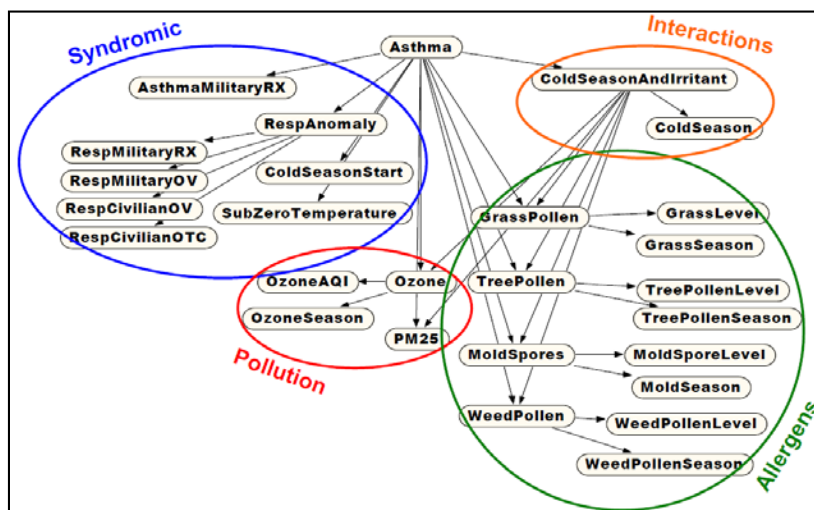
Syndromic

Interactions

Asthma

AsthmaMilitaryRX

ColdSeasonAndIrritant

RespAnomaly

ColdSeason

RespMilitaryRX

RespMilitaryOV

ColdSeasonStart

RespCivilianOV

SubZeroTemperature

RespCivilianOTC

GrassPollen

GrassLevel

GrassSeason

OzoneAQI

Ozone

TreePollen

TreePollenLevel

OzoneSeason

TreePollenSeason

PM25

MoldSpores

MoldSporeLevel

Pollution

MoldSeason

WeedPollen

WeedPollenLevel

WeedPollenSeason

Allergens